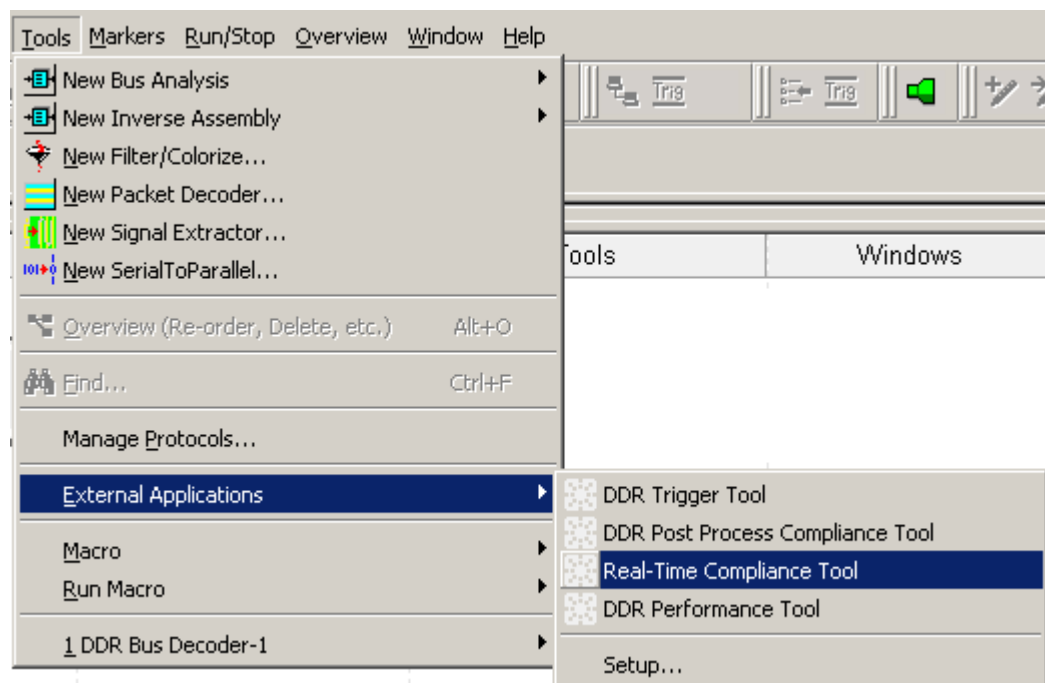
Tools Markers Run/Stop Overview Window Help

New Bus Analysis
New Inverse Assembly
New Filter/Colorize...
New Packet Decoder...
New Signal Extractor...
New SerialToParallel...
Overview (Re-order, Delete, etc.) Alt+O
Find... Ctrl+F
Manage Protocols...
External Applications
Macro
Run Macro
1 DDR Bus Decoder-1

Trig
Trig

Tools
Windows

DDR Trigger Tool
DDR Post Process Compliance Tool
Real-Time Compliance Tool
DDR Performance Tool
Setup...